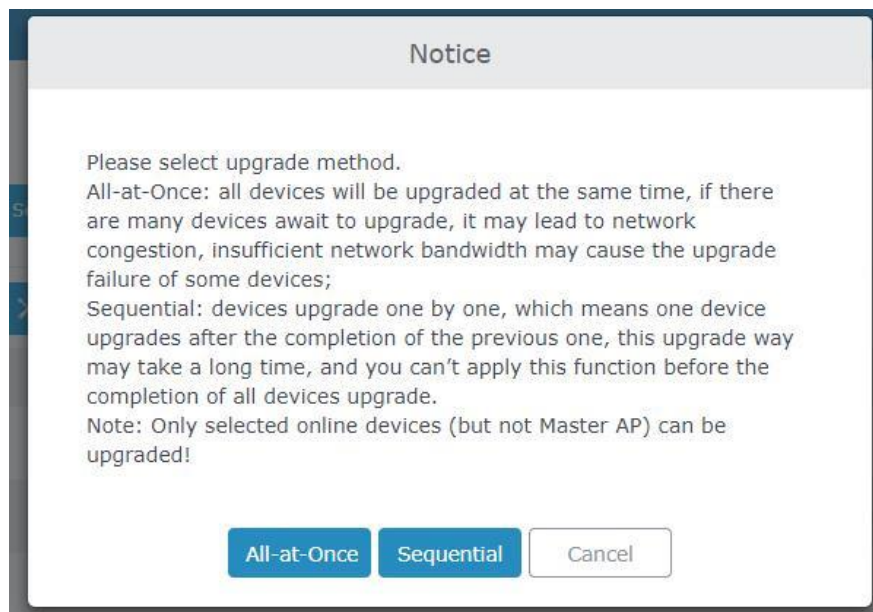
Notice

Please select upgrade method.
All-at-Once: all devices will be upgraded at the same time, if there are many devices await to upgrade, it may lead to network congestion, insufficient network bandwidth may cause the upgrade failure of some devices;
Sequential: devices upgrade one by one, which means one device upgrades after the completion of the previous one, this upgrade way may take a long time, and you can’t apply this function before the completion of all devices upgrade.
Note: Only selected online devices (but not Master AP) can be upgraded!

All-at-Once Sequential Cancel